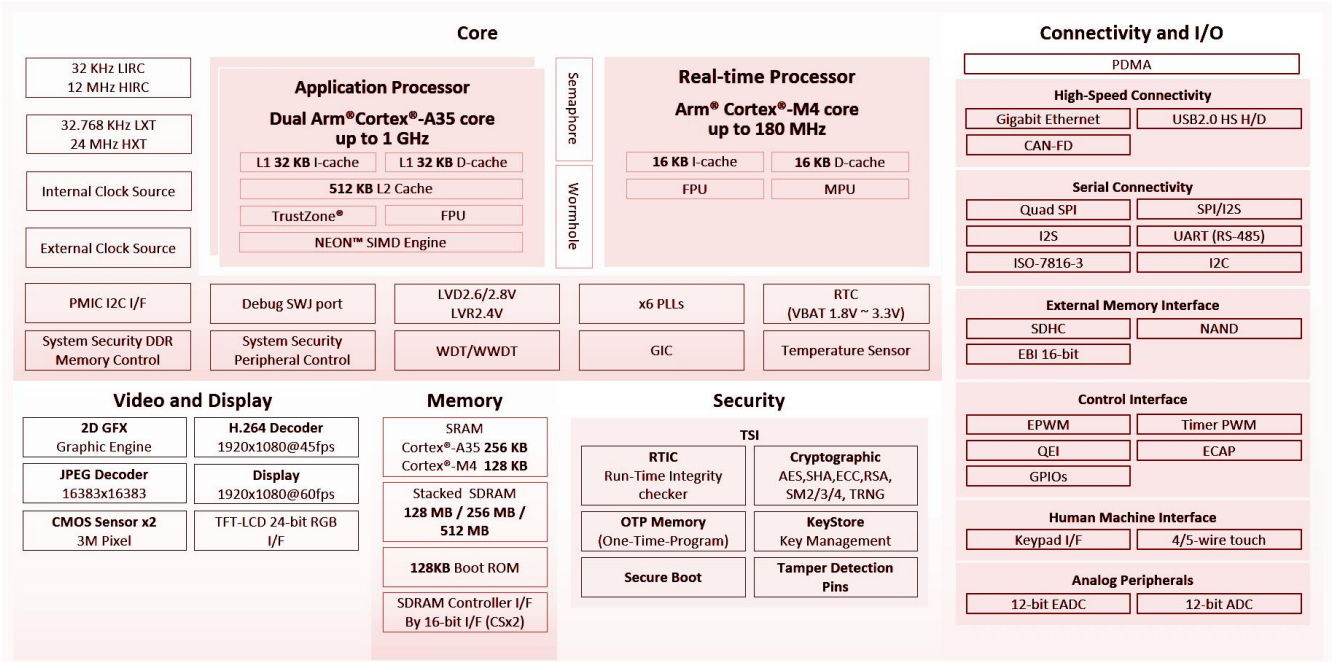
Core

32 KHz LIRC
12 MHz HIRC

32.768 KHz LXT
24 MHz HXT

Internal Clock Source

External Clock Source

Application Processor
Dual Arm®Cortex®-A35 core
up to 1 GHz

L1 32 KB I-cache
L1 32 KB D-cache
512 KB L2 Cache
TrustZone®
FPU
NEON™ SIMD Engine

Semaphore

Wormhole

Real-time Processor
Arm® Cortex®-M4 core
up to 180 MHz

16 KB I-cache
16 KB D-cache
FPU
MPU

PMIC I2C I/F
Debug SWJ port
LVD2.6/2.8V
LVR2.4V
x6 PLLs
RTC
(VBAT 1.8V ~ 3.3V)

System Security DDR
Memory Control
System Security
Peripheral Control
WDT/WWDT
GIC
Temperature Sensor

Video and Display

2D GFX
Graphic Engine
H.264 Decoder
1920x1080@45fps
JPEG Decoder
16383x16383
Display
1920x1080@60fps
CMOS Sensor x2
3M Pixel
TFT-LCD 24-bit RGB
I/F

Memory

SRAM
Cortex®-A35 256 KB
Cortex®-M4 128 KB

Stacked SDRAM
128 MB / 256 MB /
512 MB

128KB Boot ROM

SDRAM Controller I/F
By 16-bit I/F (CSx2)

Security

TSI

RTIC
Run-Time Integrity
checker
Cryptographic
AES,SHA,ECC,RSA,
SM2/3/4, TRNG
OTP Memory
(One-Time-Program)
KeyStore
Key Management
Secure Boot
Tamper Detection
Pins

Connectivity and I/O

PDMA

High-Speed Connectivity
Gigabit Ethernet
USB2.0 HS H/D
CAN-FD

Serial Connectivity
Quad SPI
SPI/I2S
I2S
UART (RS-485)
ISO-7816-3
I2C

External Memory Interface
SDHC
NAND
EBI 16-bit

Control Interface
EPWM
Timer PWM
QEI
ECAP
GPIOs

Human Machine Interface
Keypad I/F
4/5-wire touch

Analog Peripherals
12-bit EADC
12-bit ADC